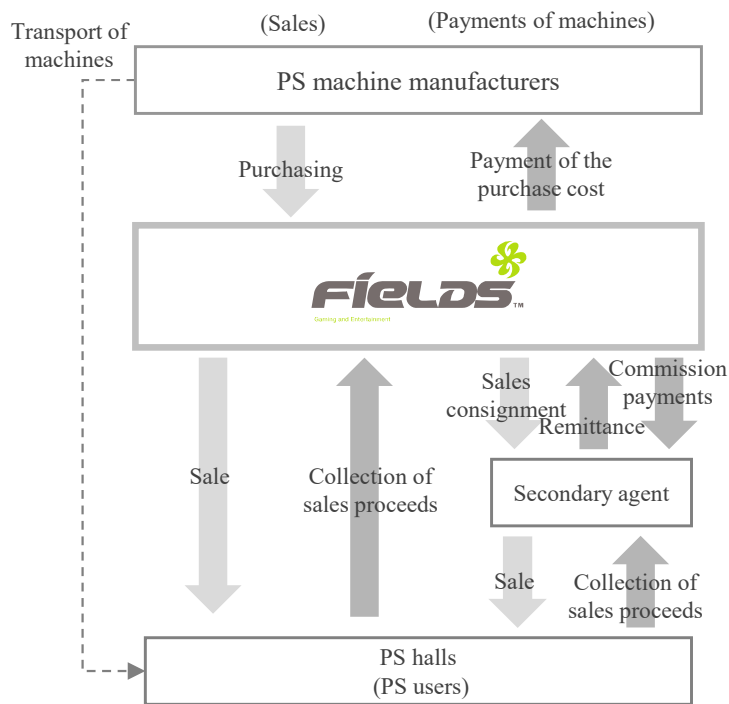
Transport of machines

(Sales)

(Payments of machines)

PS machine manufacturers

Purchasing

Payment of the purchase cost

FIELDS™

Gaming and Entertainment

Sale

Collection of sales proceeds

Sales consignment

Remittance

Commission payments

Secondary agent

Sale

Collection of sales proceeds

PS halls
(PS users)